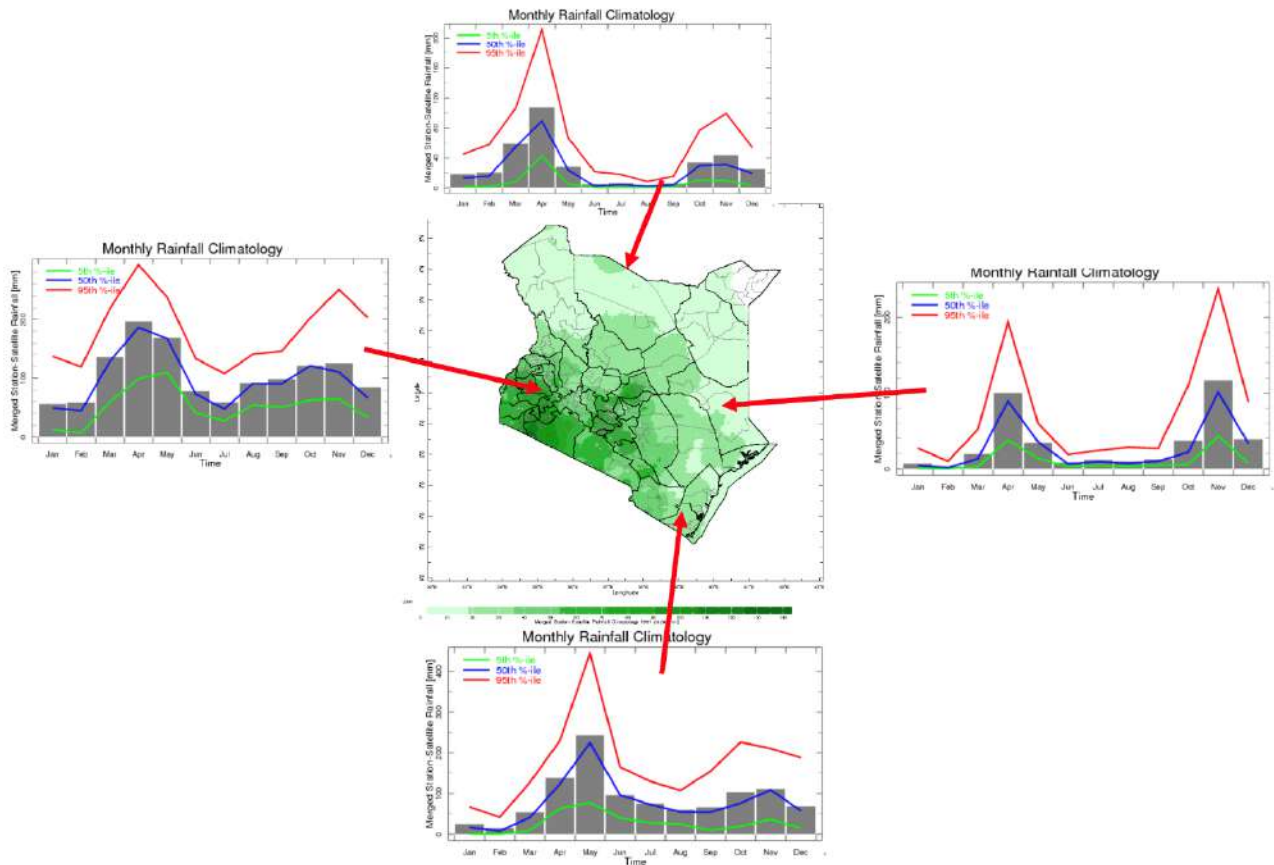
Monthly Rainfall Climatology

5th %-ile
50th %-ile
95th %-ile

Merged Station-Satellite Rainfall [mm]

Jan Feb Mar Apr May Jun Jul Aug Sep Oct Nov Dec
Time

Monthly Rainfall Climatology

5th %-ile
50th %-ile
95th %-ile

Merged Station-Satellite Rainfall [mm]

200
100
0

Jan Feb Mar Apr May Jun Jul Aug Sep Oct Nov Dec
Time

Monthly Rainfall Climatology

5th %-ile
50th %-ile
95th %-ile

Merged Station-Satellite Rainfall [mm]

200
100
0

Jan Feb Mar Apr May Jun Jul Aug Sep Oct Nov Dec
Time

Latitude

Longitude

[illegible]

Monthly Rainfall Climatology

5th %-ile
50th %-ile
95th %-ile

Merged Station-Satellite Rainfall [mm]

400
300
200
100
0

Jan Feb Mar Apr May Jun Jul Aug Sep Oct Nov Dec
Time